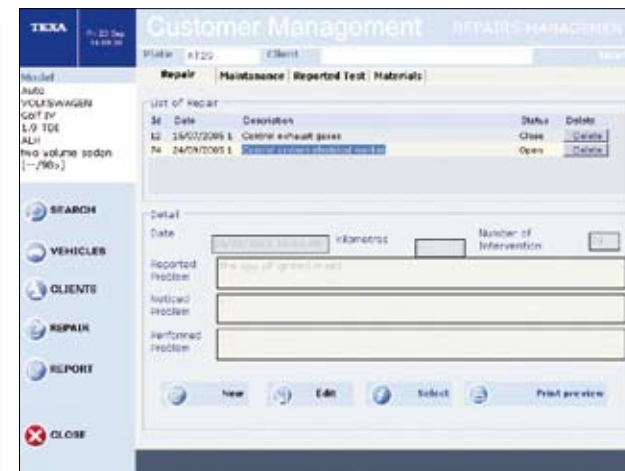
TEXA

Fr 22 Sep 14:08:30

Customer Management

REPAIRS MANAGEMEN

Plate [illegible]

Client

Model
Auto
VOLKSWAGEN
Golf IV
1.9 TDI
ALH
two volume sedan
[--/98>]

Repair | Maintenance | Reported Test | Materials

List of Repair

| Id | Date | Description | Status | Delete |
|---|---|---|---|---|
| 12 | 15/07/2005 1 | Control exhaust gases | Close | Delete |
| 74 | 24/09/2005 1 | Control system electrical worker | Open | Delete |

SEARCH

VEHICLES

CLIENTS

REPAIR

REPORT

CLOSE

Detail

Date

Kilometres

Number of Intervention

Reported Problem

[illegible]

Noticed Problem

Performed Problem

New

Edit

Select

Print preview